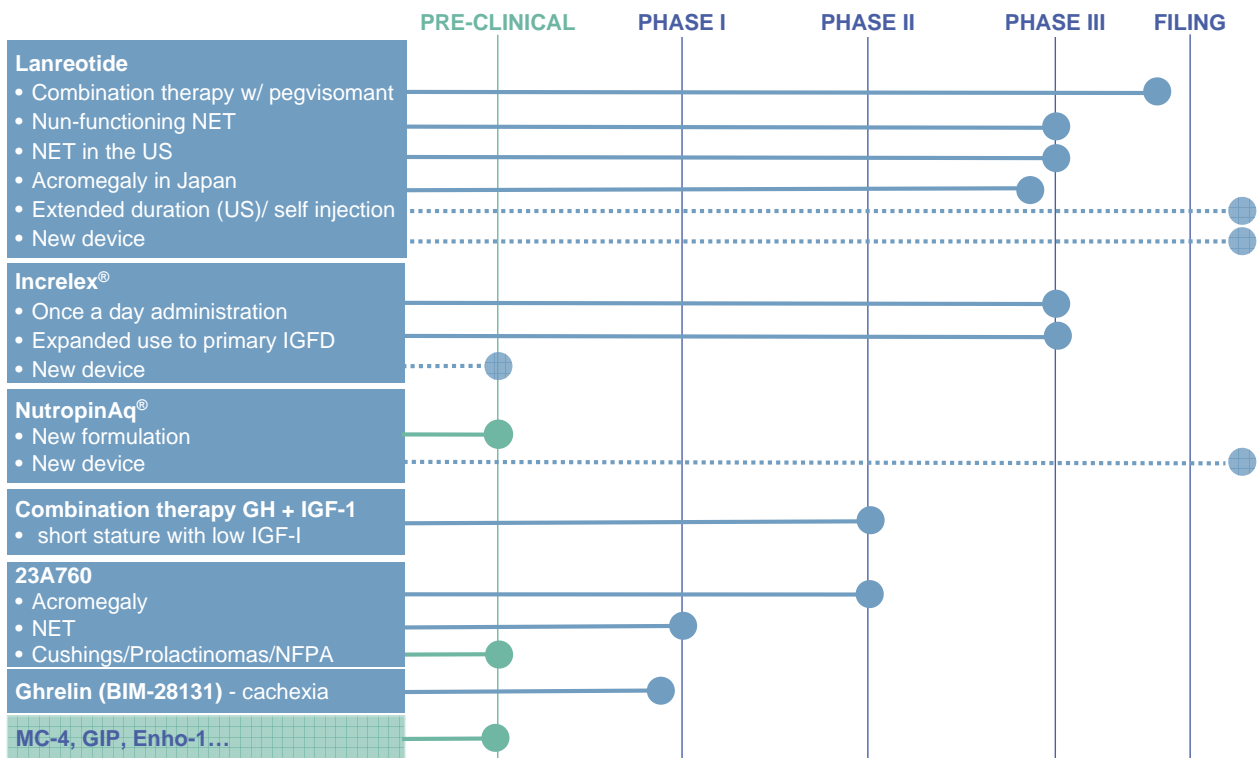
PRE-CLINICAL PHASE I PHASE II PHASE III FILING

**Lanreotide**
• Combination therapy w/ pegvisomant
• Nun-functioning NET
• NET in the US
• Acromegaly in Japan
• Extended duration (US)/ self injection
• New device

**Increlex®**
• Once a day administration
• Expanded use to primary IGFD
• New device

**NutropinAq®**
• New formulation
• New device

**Combination therapy GH + IGF-1**
• short stature with low IGF-I

**23A760**
• Acromegaly
• NET
• Cushings/Prolactinomas/NFPA

**Ghrelin (BIM-28131)** - cachexia

**MC-4, GIP, Enho-1…**